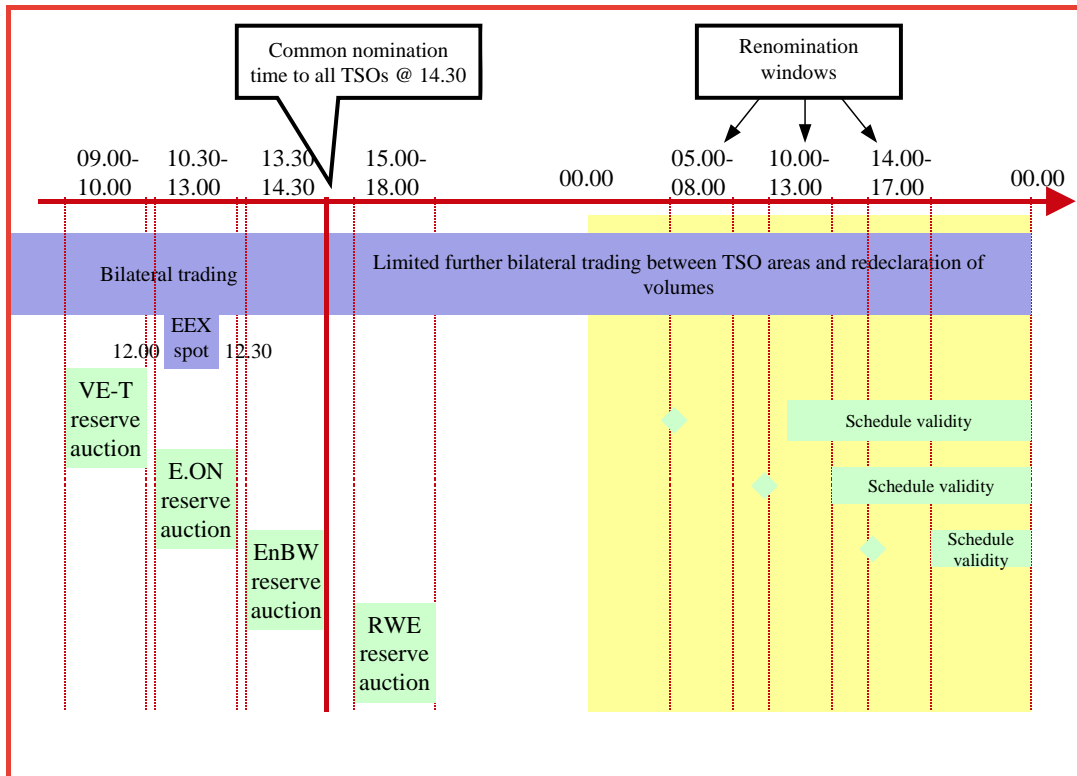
Common nomination time to all TSOs @ 14.30

Renomination windows

09.00-10.00

10.30-13.00

13.30-14.30

15.00-18.00

00.00

05.00-08.00

10.00-13.00

14.00-17.00

00.00

Bilateral trading

Limited further bilateral trading between TSO areas and redeclaration of volumes

12.00

EEX spot

12.30

VE-T reserve auction

E.ON reserve auction

EnBW reserve auction

RWE reserve auction

Schedule validity

Schedule validity

Schedule validity